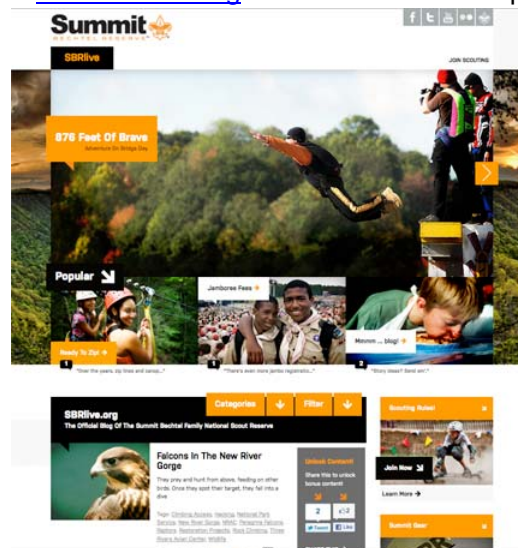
Summit
BECHTEL RESERVE

SBRlive

JOIN SCOUTING

876 Feet Of Brave
Adventure On Bridge Day

Popular

Ready To Zip! →

Jamboree Fees

Mmmm ... blog!

1 "Over the years, zip lines and canopy..."

2 "There's even more jambo registratio..."

3 "Story ideas? Send em'."

Categories

Filter

SBRlive.org
The Official Blog Of The Summit Bechtel Family National Scout Reserve

Falcons In The New River Gorge

They prey and hunt from above, feeding on other birds. Once they spot their target, they fall into a dive

Tags: Climbing Access, Hacking, National Park Service, New River Gorge, NRAC, Peregrine Falcons, Raptors, Restoration Projects, Rock Climbing, Three Rivers Avian Center, Wildlife

Unlock Content
Share this to unlock bonus content!

2
2

Tweet
Like

Scouting Rules!

Join Now →

Learn More →

Summit Gear